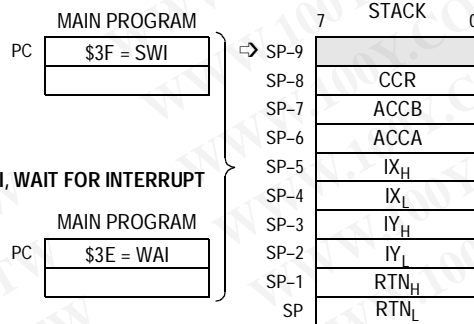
MAIN PROGRAM

PC $3F = SWI

I, WAIT FOR INTERRUPT

MAIN PROGRAM

PC $3E = WAI

STACK

7 0

| | |
|---|---|
| SP–9 | |
| SP–8 | CCR |
| SP–7 | ACCB |
| SP–6 | ACCA |
| SP–5 | $IX_H$ |
| SP–4 | $IX_L$ |
| SP–3 | $IY_H$ |
| SP–2 | $IY_L$ |
| SP–1 | $RTN_H$ |
| SP | $RTN_L$ |